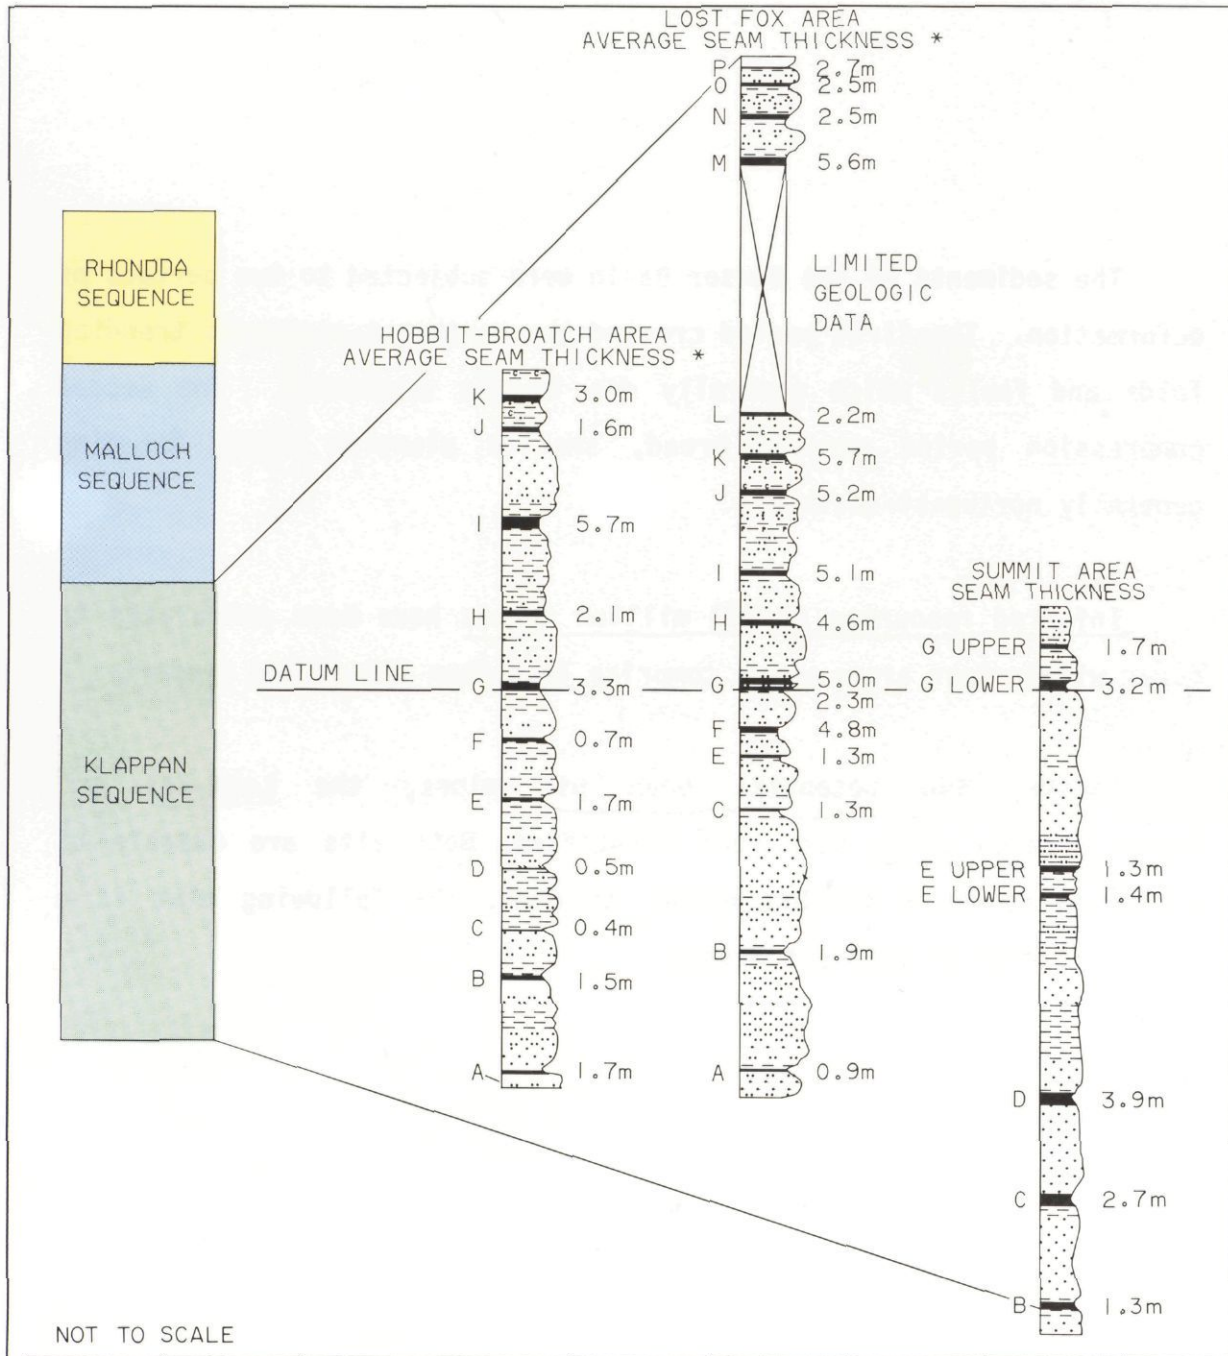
LOST FOX AREA
AVERAGE SEAM THICKNESS *

P 2.7m
O 2.5m
N 2.5m
M 5.6m

LIMITED GEOLOGIC DATA

L 2.2m
K 5.7m
J 5.2m
I 5.1m
H 4.6m
G 5.0m
2.3m
F 4.8m
E 1.3m
C 1.3m
B 1.9m
A 0.9m

RHONDDA SEQUENCE

MALLOCH SEQUENCE

KLAPPAN SEQUENCE

HOBBIT-BROATCH AREA
AVERAGE SEAM THICKNESS *

K 3.0m
J 1.6m
I 5.7m
H 2.1m
DATUM LINE
G 3.3m
F 0.7m
E 1.7m
D 0.5m
C 0.4m
B 1.5m
A 1.7m

SUMMIT AREA
SEAM THICKNESS

G UPPER 1.7m
G LOWER 3.2m
E UPPER 1.3m
E LOWER 1.4m
D 3.9m
C 2.7m
B 1.3m

NOT TO SCALE